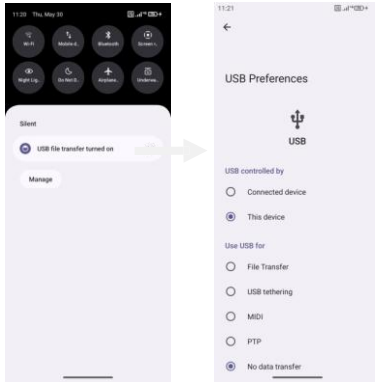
11:20 · Thu, May 30

Wi-Fi
Mobile d...
Bluetooth
Screen r...
Night Lig...
Do Not D...
Airplane...
Undervie...

Silent

USB file transfer turned on

Manage

11:21

←

USB Preferences

USB

USB controlled by

Connected device

This device

Use USB for

File Transfer

USB tethering

MIDI

PTP

No data transfer